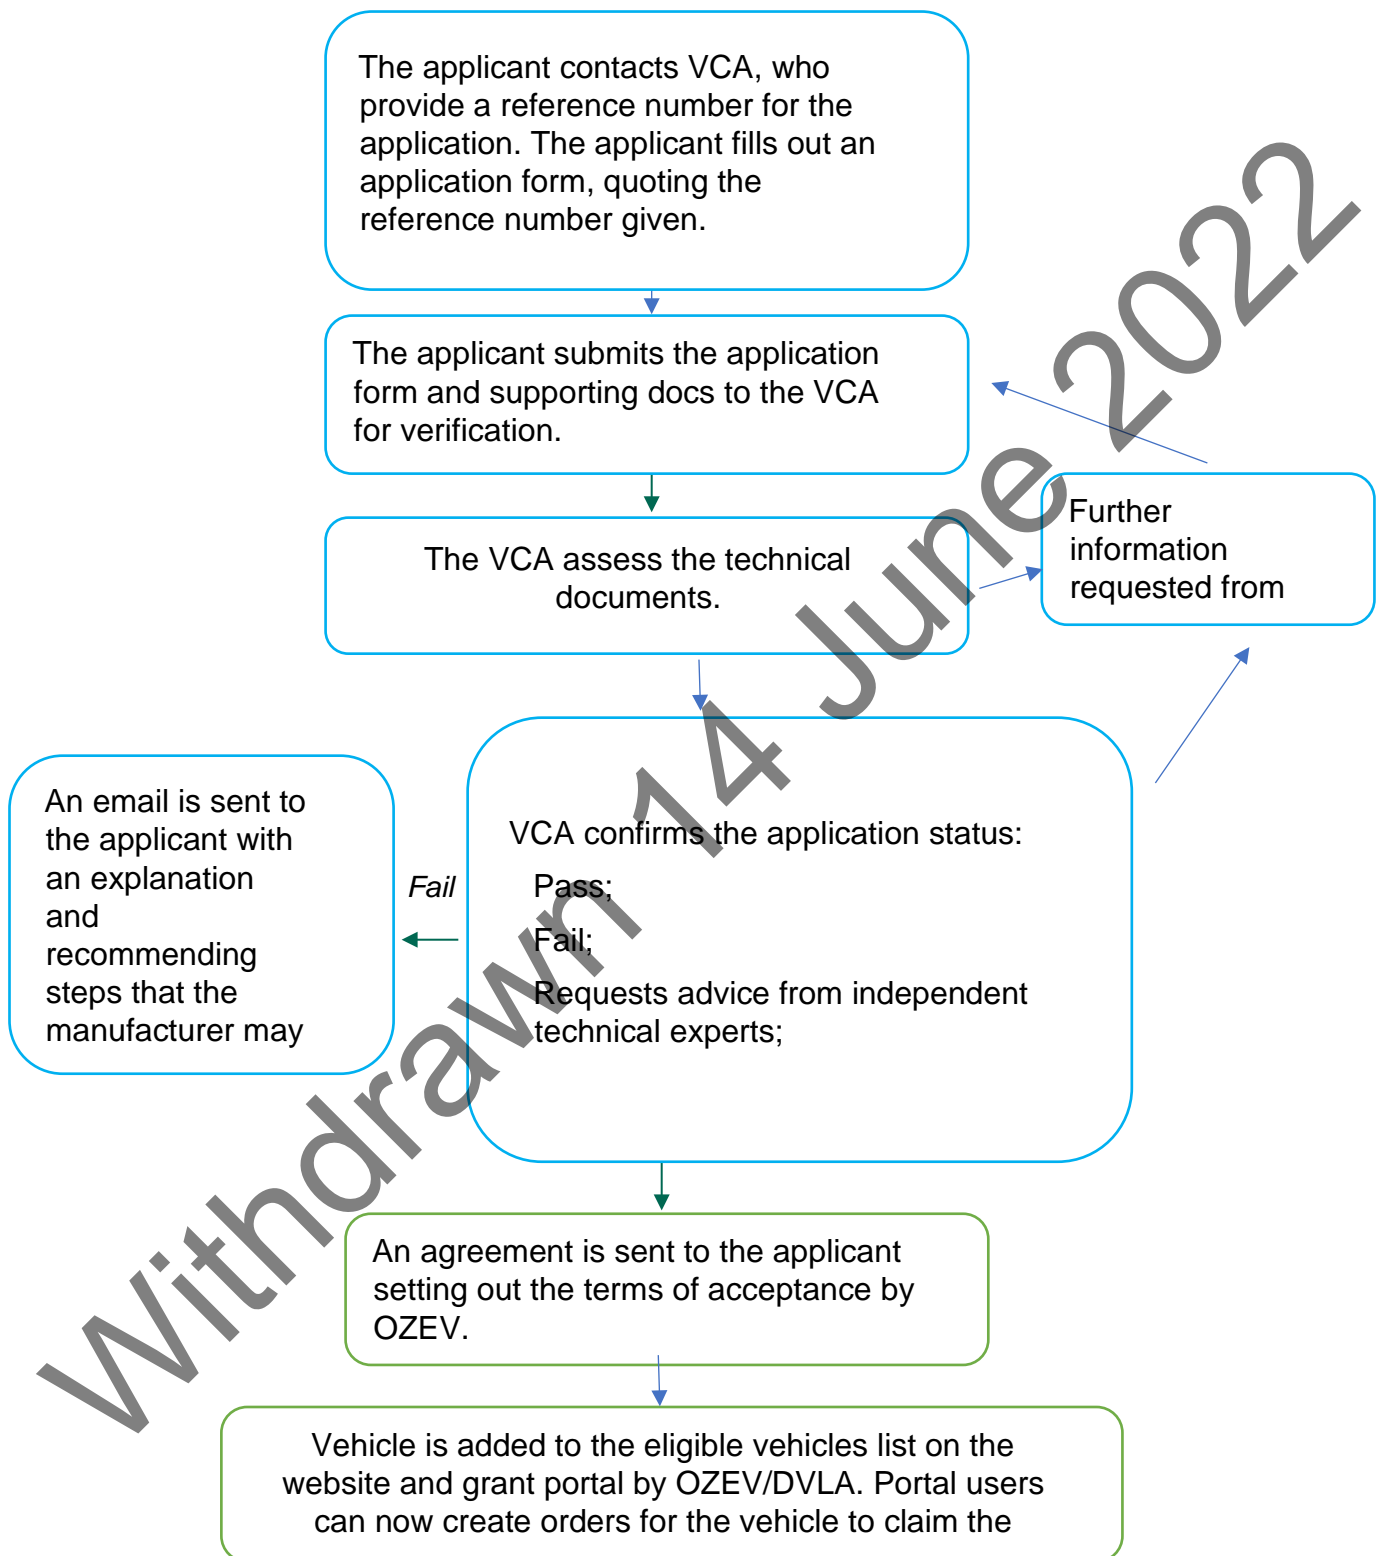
The applicant contacts VCA, who provide a reference number for the application. The applicant fills out an application form, quoting the reference number given.

The applicant submits the application form and supporting docs to the VCA for verification.

The VCA assess the technical documents.

Further information requested from

An email is sent to the applicant with an explanation and recommending steps that the manufacturer may

Fail

VCA confirms the application status:

Pass;

Fail;

Requests advice from independent technical experts;

An agreement is sent to the applicant setting out the terms of acceptance by OZEV.

Vehicle is added to the eligible vehicles list on the website and grant portal by OZEV/DVLA. Portal users can now create orders for the vehicle to claim the

Withdrawn 14 June 2022